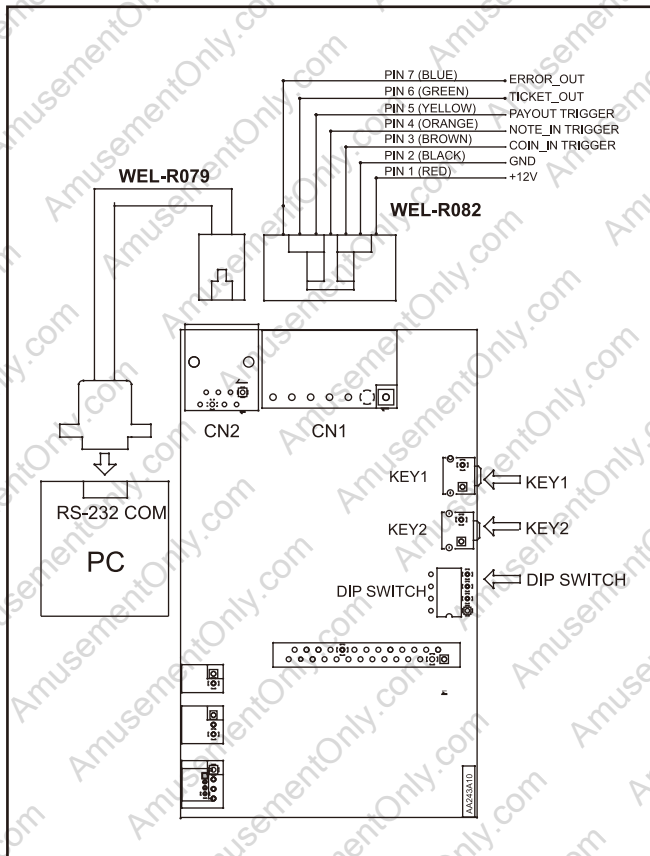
PIN 7 (BLUE) ERROR_OUT
PIN 6 (GREEN) TICKET_OUT
PIN 5 (YELLOW) PAYOUT TRIGGER
PIN 4 (ORANGE) NOTE_IN TRIGGER
PIN 3 (BROWN) COIN_IN TRIGGER
PIN 2 (BLACK) GND
PIN 1 (RED) +12V

WEL-R079

WEL-R082

CN2 CN1

KEY1 KEY1

KEY2 KEY2

DIP SWITCH DIP SWITCH

RS-232 COM

PC

AA243A10

AmusementOnly.com